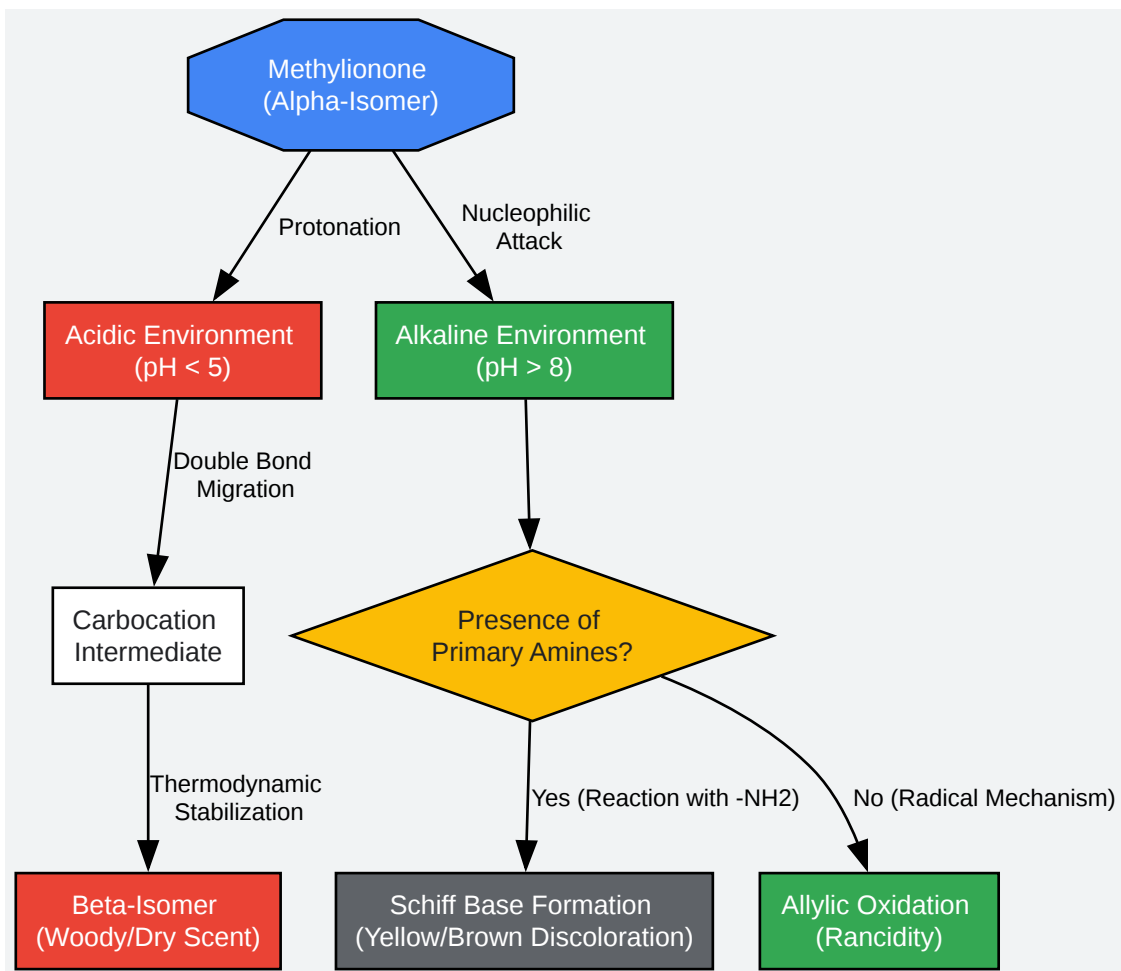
Methylionone
(Alpha-Isomer)

Protonation

Nucleophilic
Attack

Acidic Environment
(pH < 5)

Alkaline Environment
(pH > 8)

Double Bond
Migration

Carbocation
Intermediate

Presence of
Primary Amines?

Thermodynamic
Stabilization

Yes (Reaction with -NH2)

No (Radical Mechanism)

Beta-Isomer
(Woody/Dry Scent)

Schiff Base Formation
(Yellow/Brown Discoloration)

Allylic Oxidation
(Rancidity)